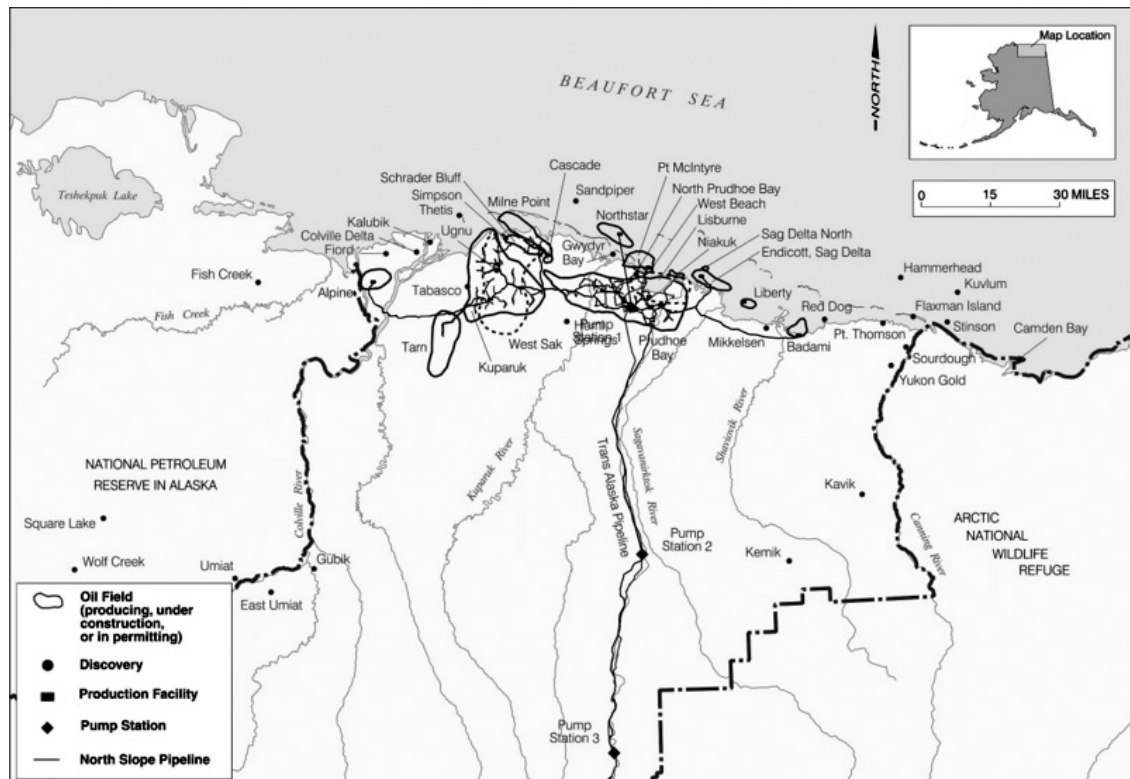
BEAUFORT SEA

NORTH

Map Location

0 15 30 MILES

Teshekpuk Lake

Schrader Bluff
Simpson
Thetis
Kalubik
Colville Delta
Fiord
Ugnu
Milne Point
Cascade
Sandpiper
Northstar
Pt McIntyre
North Prudhoe Bay
West Beach
Lisburne
Niakuk
Sag Delta North
Endicott, Sag Delta
Gwydyr Bay
Fish Creek
Alpine
Tabasco
Tarn
Kuparuk
West Sak
Pump Station 1
Prudhoe Bay
Mikkelsen
Badami
Liberty
Red Dog
Pt. Thomson
Hammerhead
Kuvlum
Flaxman Island
Stinson
Camden Bay
Sourdough
Yukon Gold
Fish Creek

NATIONAL PETROLEUM RESERVE IN ALASKA

Colville River
Kuparuk River
Trans Alaska Pipeline
Sagavanirktok River
Shaviovik River
Canning River

Pump Station 2
Kemik
Kavik

ARCTIC NATIONAL WILDLIFE REFUGE

Square Lake
Wolf Creek
Umiat
Gubik
East Umiat

Pump Station 3

Oil Field (producing, under construction, or in permitting)
Discovery
Production Facility
Pump Station
North Slope Pipeline